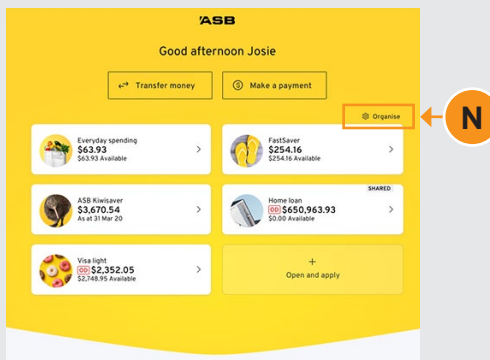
ASB

Good afternoon Josie

Transfer money

Make a payment

Organise

N

Everyday spending
$63.93
$63.93 Available

FastSaver
$254.16
$254.16 Available

ASB Kiwisaver
$3,670.54
As at 31 Mar 20

SHARED
Home loan
OD $650,963.93
$0.00 Available

Visa light
OD $2,352.05
$2,748.95 Available

+
Open and apply